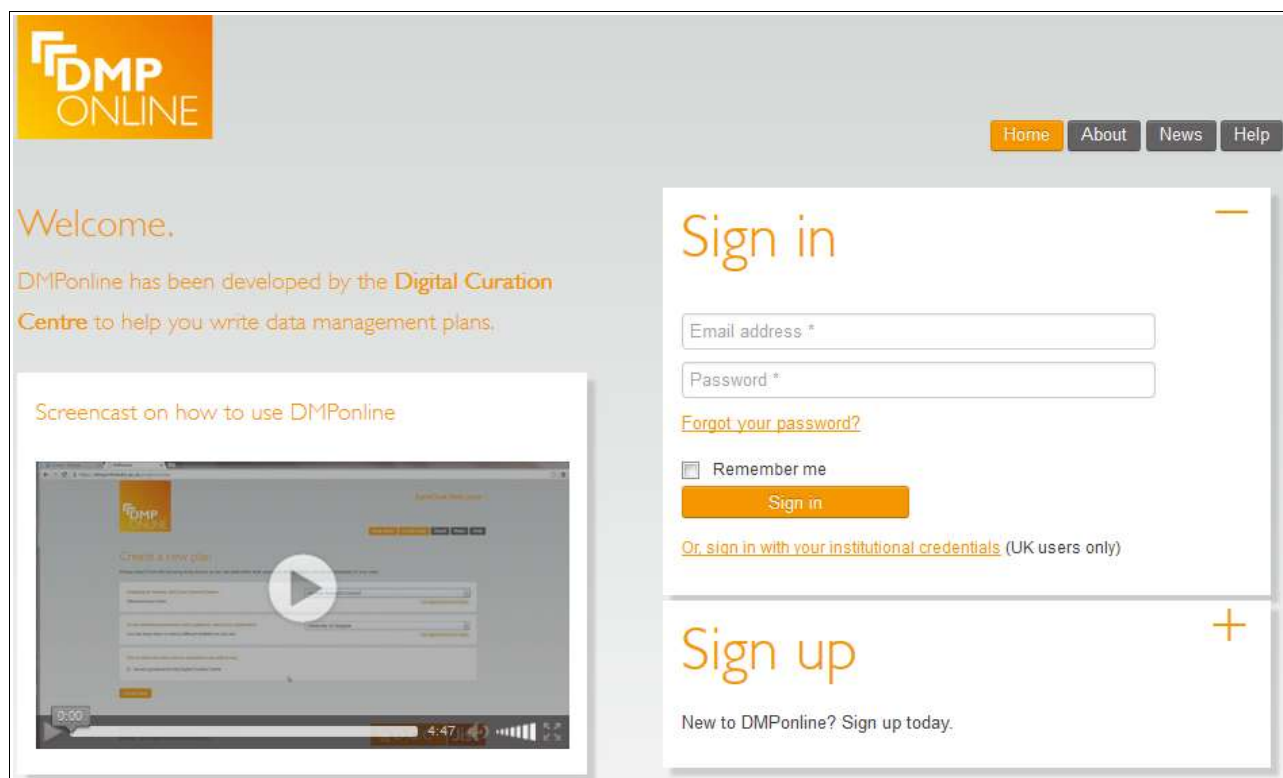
DMP ONLINE

Home About News Help

Welcome.

DMPonline has been developed by the Digital Curation Centre to help you write data management plans.

Screencast on how to use DMPonline

DMP ONLINE

Create a new plan

0:00

4:47

Sign in

—

Email address *

Password *

Forgot your password?

Remember me

Sign in

Or, sign in with your institutional credentials (UK users only)

Sign up

+

New to DMPonline? Sign up today.